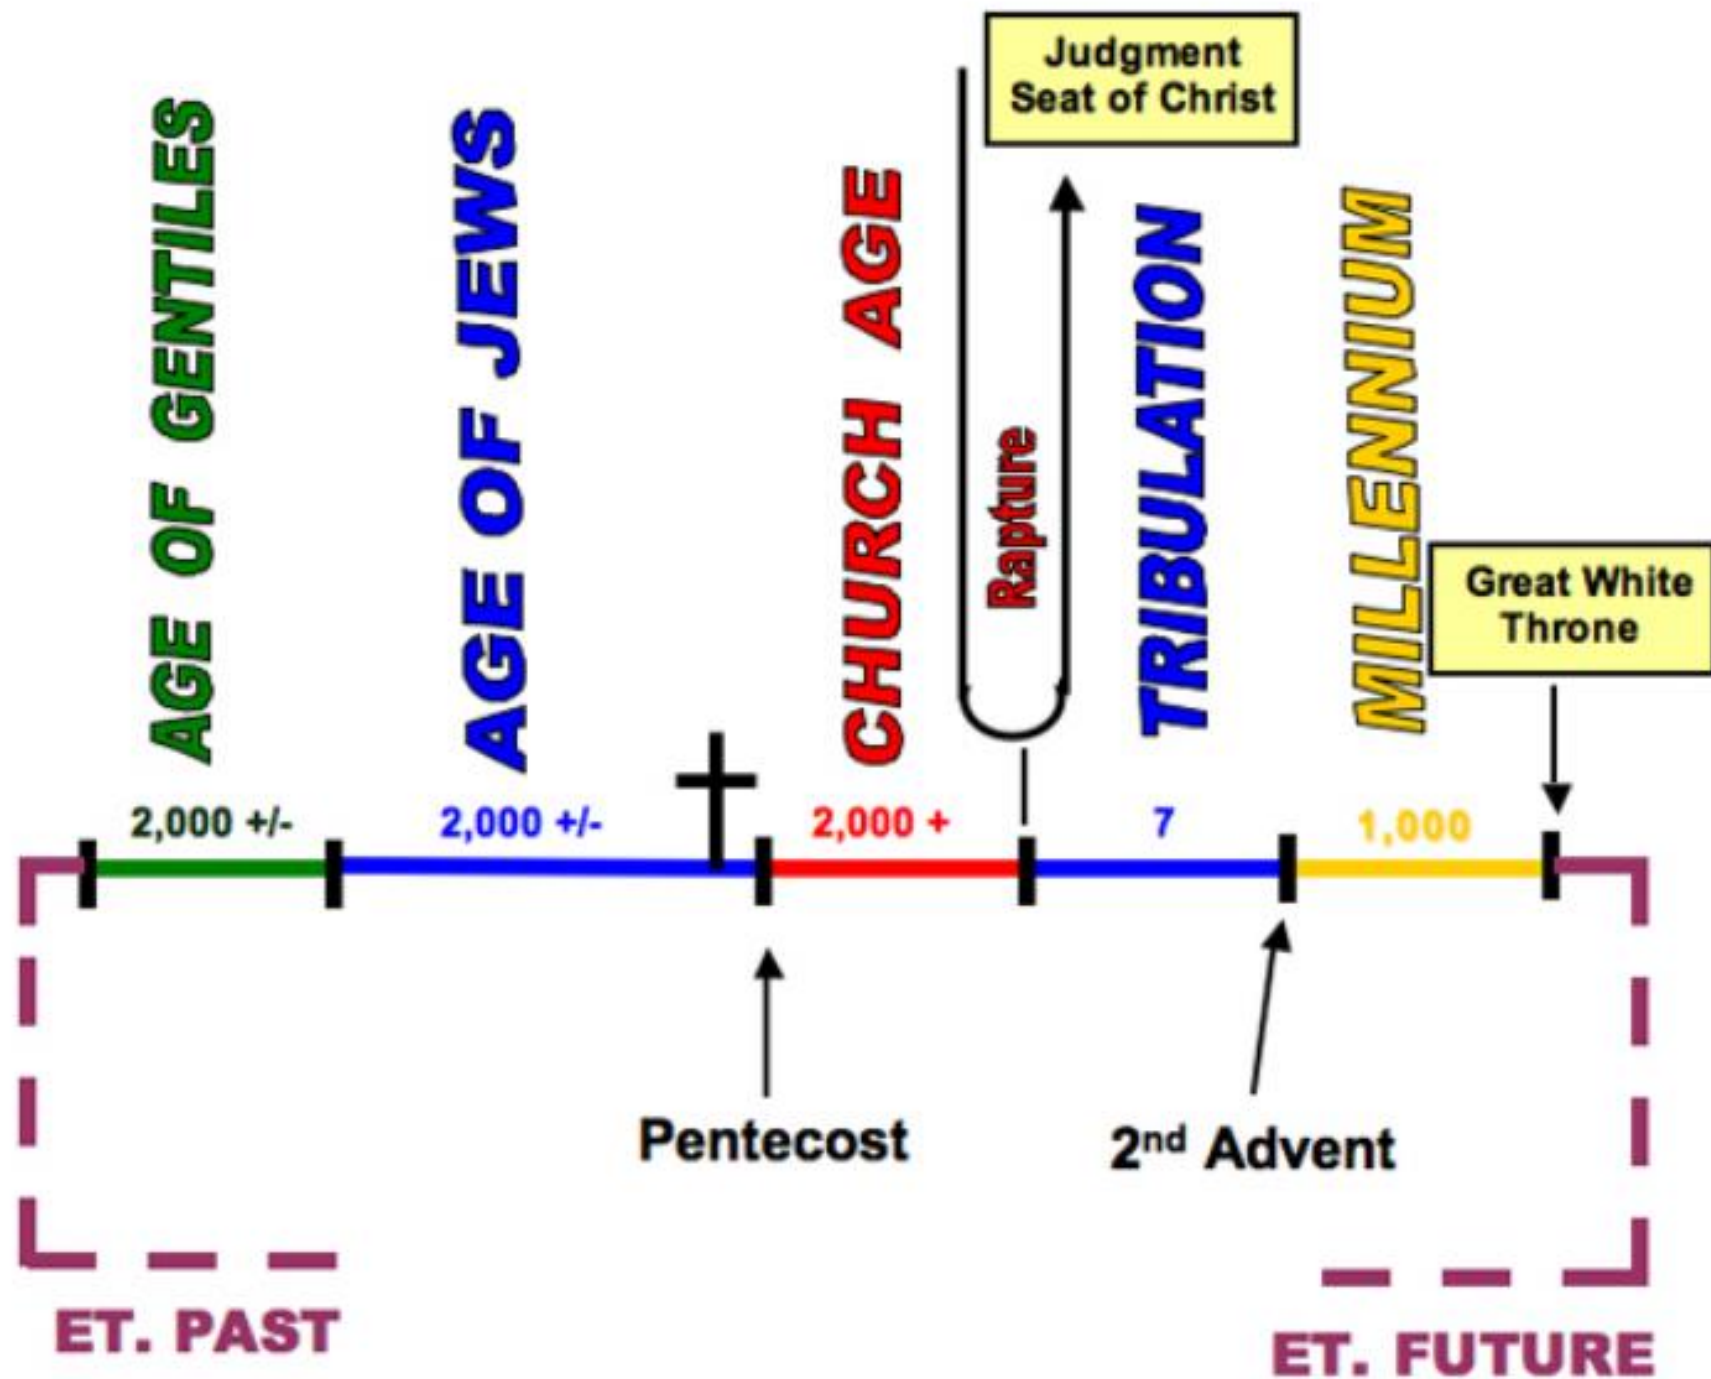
Judgment Seat of Christ

AGE OF GENTILES

AGE OF JEWS

CHURCH AGE

Rapture

TRIBULATION

MILLENNIUM

Great White Throne

2,000 +/-

2,000 +/-

2,000 +

7

1,000

Pentecost

2$^{nd}$ Advent

ET. PAST

ET. FUTURE